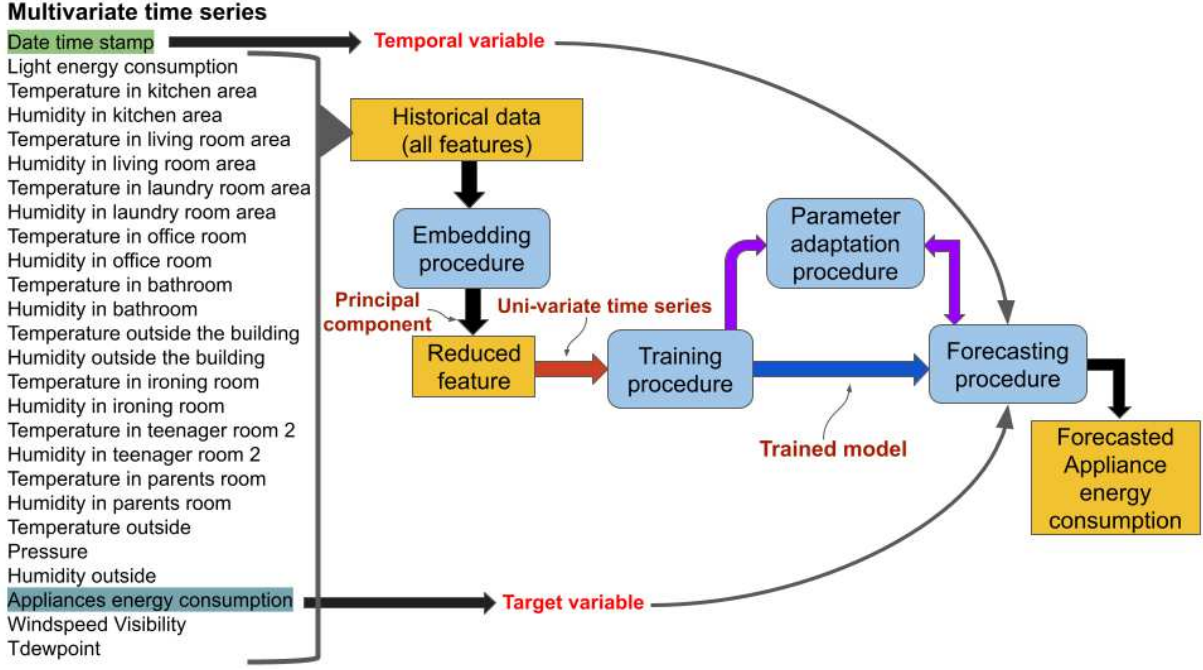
Multivariate time series
Date time stamp
Temporal variable
Light energy consumption
Temperature in kitchen area
Humidity in kitchen area
Temperature in living room area
Humidity in living room area
Temperature in laundry room area
Humidity in laundry room area
Temperature in office room
Humidity in office room
Temperature in bathroom
Humidity in bathroom
Temperature outside the building
Humidity outside the building
Temperature in ironing room
Humidity in ironing room
Temperature in teenager room 2
Humidity in teenager room 2
Temperature in parents room
Humidity in parents room
Temperature outside
Pressure
Humidity outside
Appliances energy consumption
Target variable
Windspeed Visibility
Tdewpoint

Historical data (all features)
Embedding procedure
Principal component
Reduced feature
Uni-variate time series
Training procedure
Parameter adaptation procedure
Forecasting procedure
Trained model
Forecasted Appliance energy consumption